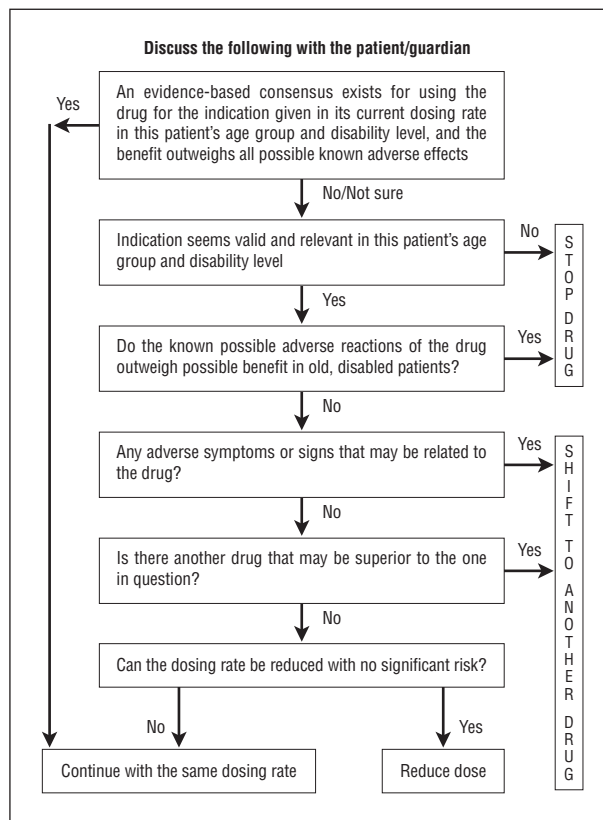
Discuss the following with the patient/guardian

An evidence-based consensus exists for using the drug for the indication given in its current dosing rate in this patient's age group and disability level, and the benefit outweighs all possible known adverse effects

Yes

No/Not sure

Indication seems valid and relevant in this patient's age group and disability level

No

STOP DRUG

Yes

Do the known possible adverse reactions of the drug outweigh possible benefit in old, disabled patients?

Yes

No

Any adverse symptoms or signs that may be related to the drug?

Yes

SHIFT TO ANOTHER DRUG

No

Is there another drug that may be superior to the one in question?

Yes

No

Can the dosing rate be reduced with no significant risk?

No

Yes

Continue with the same dosing rate

Reduce dose